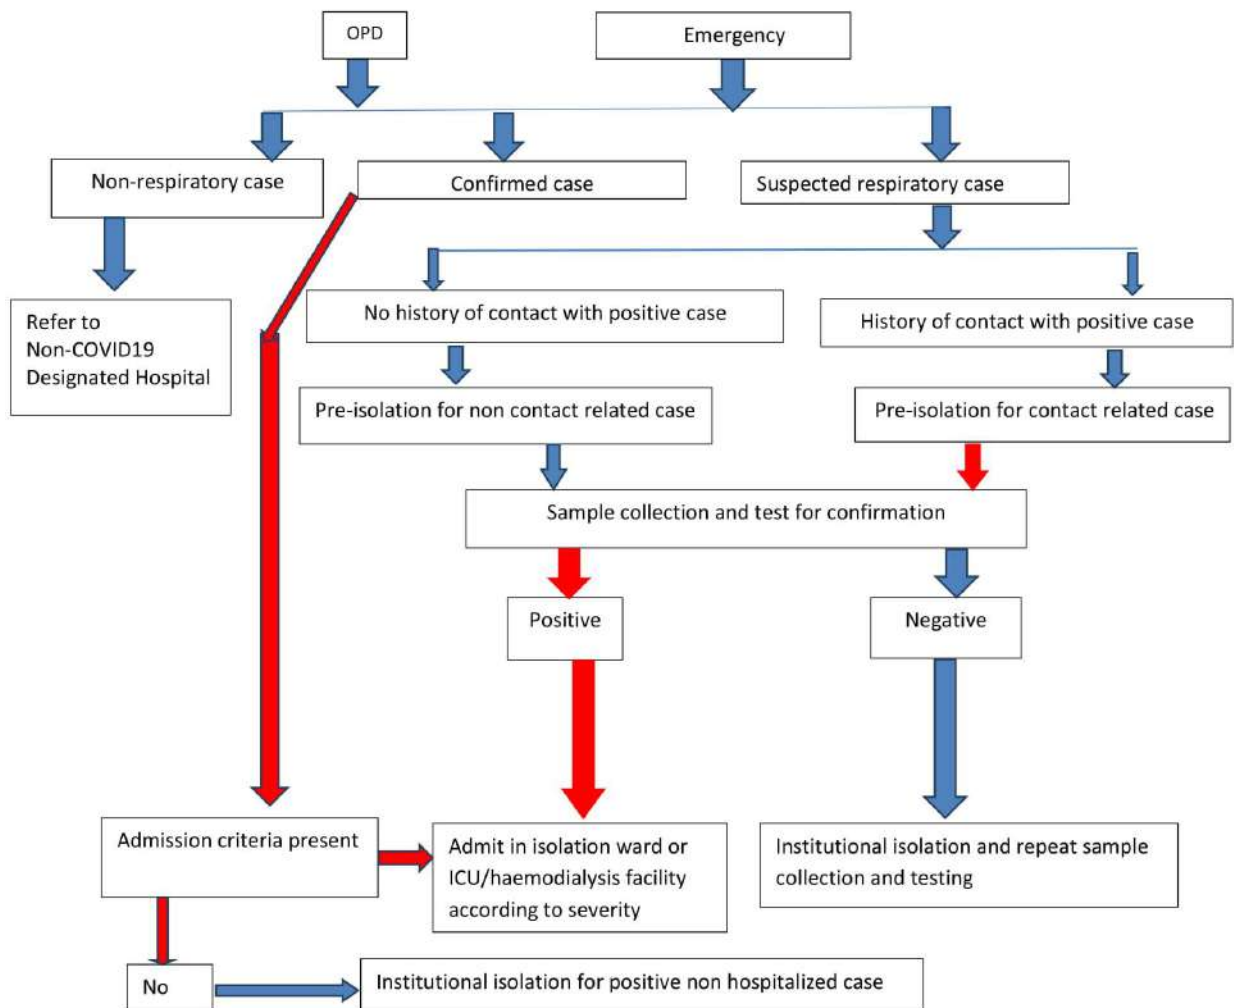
OPD

Emergency

Non-respiratory case

Confirmed case

Suspected respiratory case

Refer to Non-COVID19 Designated Hospital

No history of contact with positive case

History of contact with positive case

Pre-isolation for non contact related case

Pre-isolation for contact related case

Sample collection and test for confirmation

Positive

Negative

Admission criteria present

Admit in isolation ward or ICU/haemodialysis facility according to severity

Institutional isolation and repeat sample collection and testing

No

Institutional isolation for positive non hospitalized case